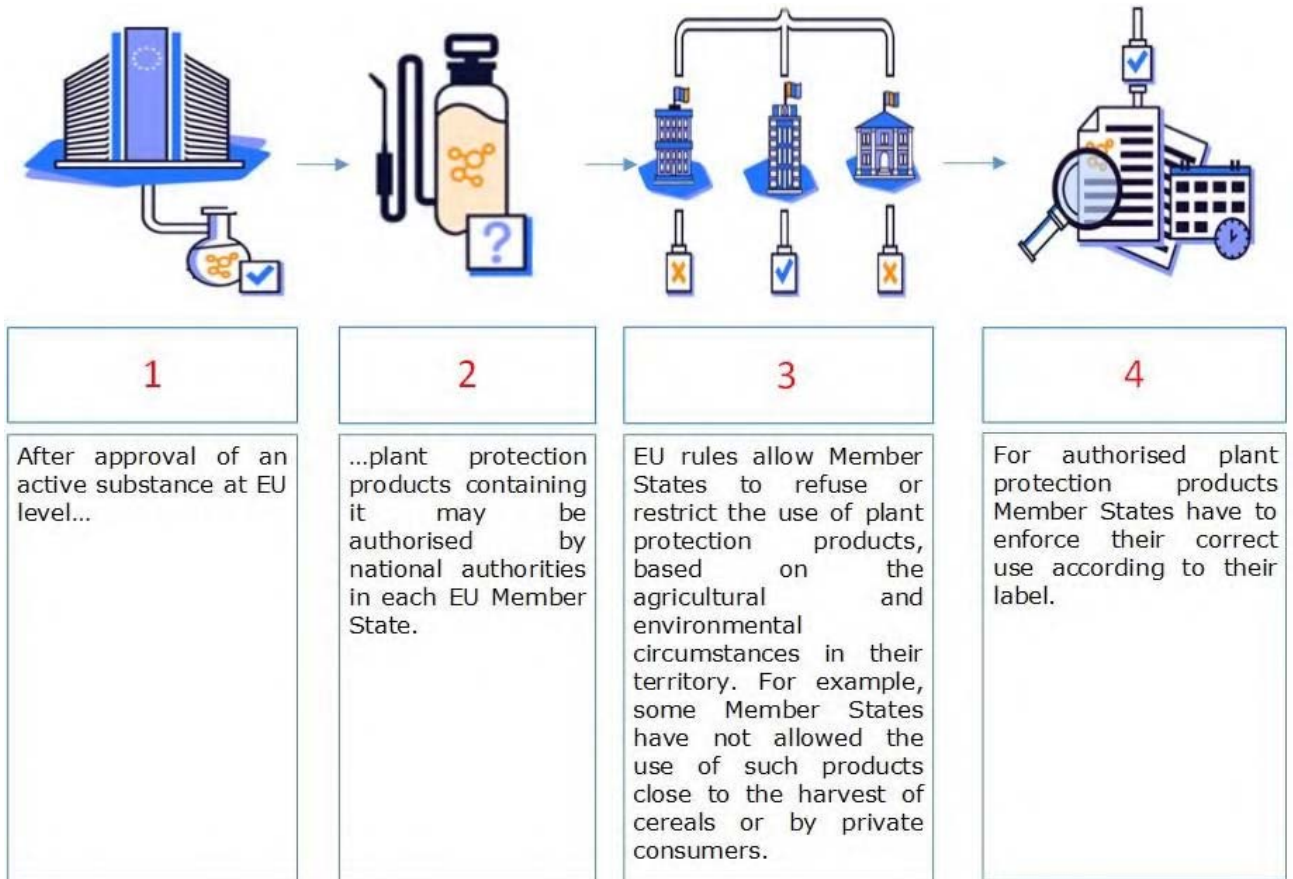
1

After approval of an active substance at EU level…

2

…plant protection products containing it may be authorised by national authorities in each EU Member State.

3

EU rules allow Member States to refuse or restrict the use of plant protection products, based on the agricultural and environmental circumstances in their territory. For example, some Member States have not allowed the use of such products close to the harvest of cereals or by private consumers.

4

For authorised plant protection products Member States have to enforce their correct use according to their label.